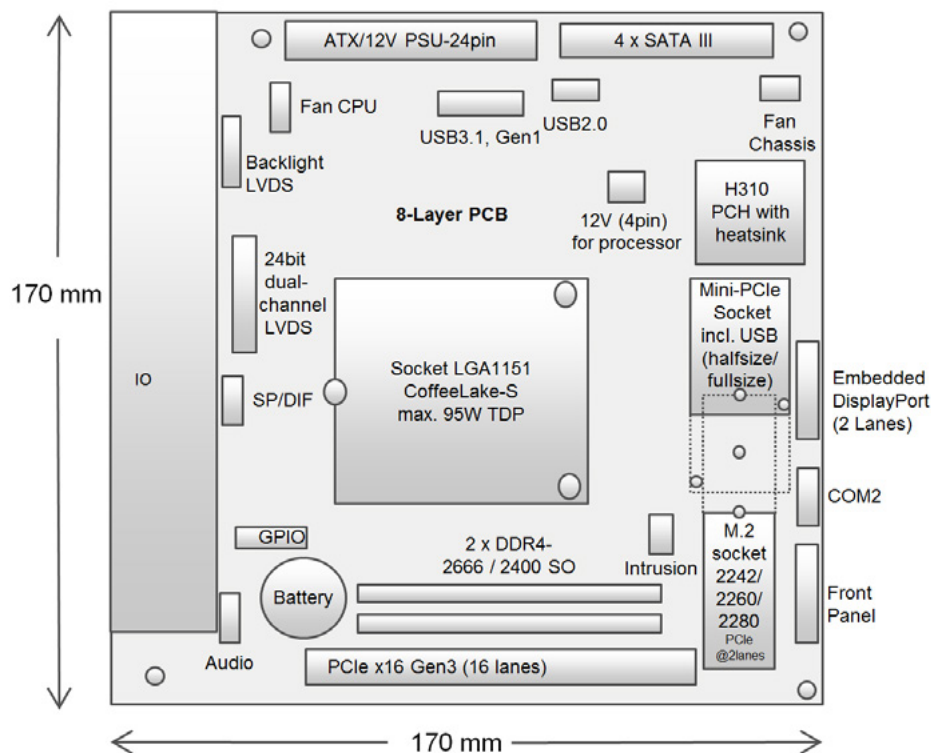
170 mm

ATX/12V PSU-24pin

4 x SATA III

Fan CPU

USB3.1, Gen1

USB2.0

Fan Chassis

Backlight LVDS

8-Layer PCB

12V (4pin) for processor

H310 PCH with heatsink

24bit dual-channel LVDS

Mini-PCIe Socket incl. USB (halfsize/ fullsize)

IO

Socket LGA1151 CoffeeLake-S max. 95W TDP

SP/DIF

Embedded DisplayPort (2 Lanes)

COM2

GPIO

2 x DDR4-2666 / 2400 SO

Intrusion

M.2 socket 2242/ 2260/ 2280 PCIe @2lanes

Battery

Front Panel

Audio

PCIe x16 Gen3 (16 lanes)

170 mm